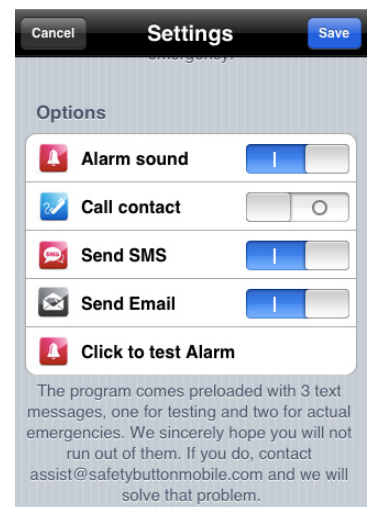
Cancel
Settings
Save

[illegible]

Options

Alarm sound

Call contact

SMS
Send SMS

Send Email

Click to test Alarm

The program comes preloaded with 3 text messages, one for testing and two for actual emergencies. We sincerely hope you will not run out of them. If you do, contact assist@safetybuttonmobile.com and we will solve that problem.